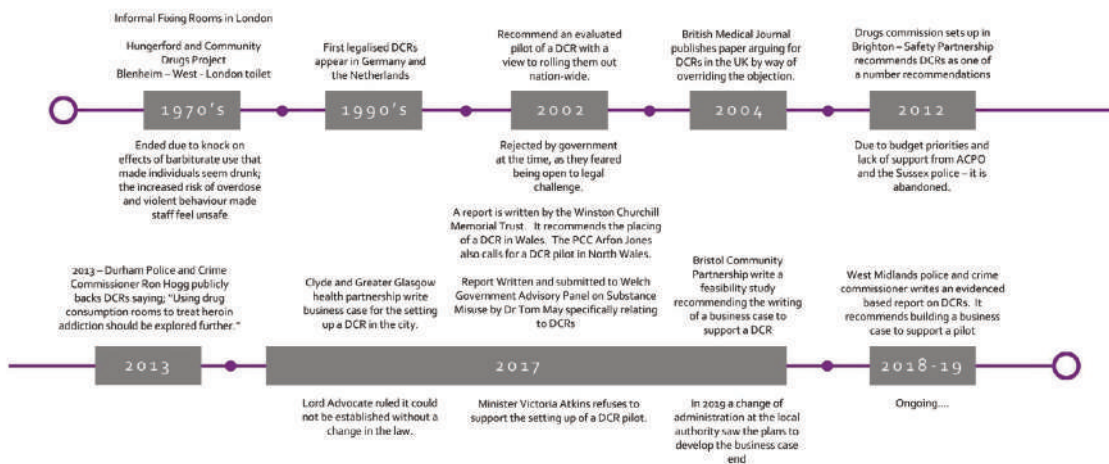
Informal Fixing Rooms in London

Hungerford and Community Drugs Project
Blenheim – West - London toilet

1970's

Ended due to knock on effects of barbiturate use that made individuals seem drunk; the increased risk of overdose and violent behaviour made staff feel unsafe

First legalised DCRs appear in Germany and the Netherlands

1990's

Recommend an evaluated pilot of a DCR with a view to rolling them out nation-wide.

2002

Rejected by government at the time, as they feared being open to legal challenge.

British Medical Journal publishes paper arguing for DCRs in the UK by way of overriding the objection.

2004

Drugs commission sets up in Brighton – Safety Partnership recommends DCRs as one of a number recommendations

2012

Due to budget priorities and lack of support from ACPO and the Sussex police – it is abandoned.

2013 – Durham Police and Crime Commissioner Ron Hogg publicly backs DCRs saying; "Using drug consumption rooms to treat heroin addiction should be explored further."

2013

Clyde and Greater Glasgow health partnership write business case for the setting up a DCR in the city.

Lord Advocate ruled it could not be established without a change in the law.

A report is written by the Winston Churchill Memorial Trust. It recommends the placing of a DCR in Wales. The PCC Arfon Jones also calls for a DCR pilot in North Wales.

Report Written and submitted to Welch Government Advisory Panel on Substance Misuse by Dr Tom May specifically relating to DCRs

2017

Minister Victoria Atkins refuses to support the setting up of a DCR pilot.

Bristol Community Partnership write a feasibility study recommending the writing of a business case to support a DCR

In 2019 a change of administration at the local authority saw the plans to develop the business case end

West Midlands police and crime commissioner writes an evidenced based report on DCRs. It recommends building a business case to support a pilot

2018-19

Ongoing....